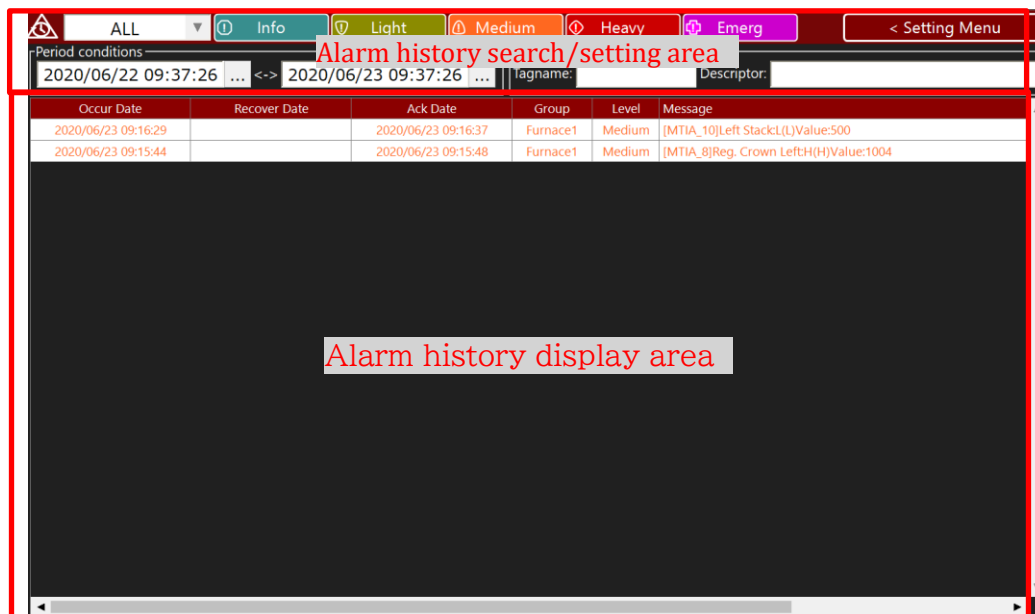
ALL ▼ Info Light Medium Heavy Emerg < Setting Menu

Period conditions

Alarm history search/setting area

2020/06/22 09:37:26 ... <-> 2020/06/23 09:37:26 ... Tagname: Descriptor:

| Occur Date | Recover Date | Ack Date | Group | Level | Message |
|---|---|---|---|---|---|
| 2020/06/23 09:16:29 | | 2020/06/23 09:16:37 | Furnace1 | Medium | [MTIA_10]Left Stack:L(L)Value:500 |
| 2020/06/23 09:15:44 | | 2020/06/23 09:15:48 | Furnace1 | Medium | [MTIA_8]Reg. Crown Left:H(H)Value:1004 |

Alarm history display area